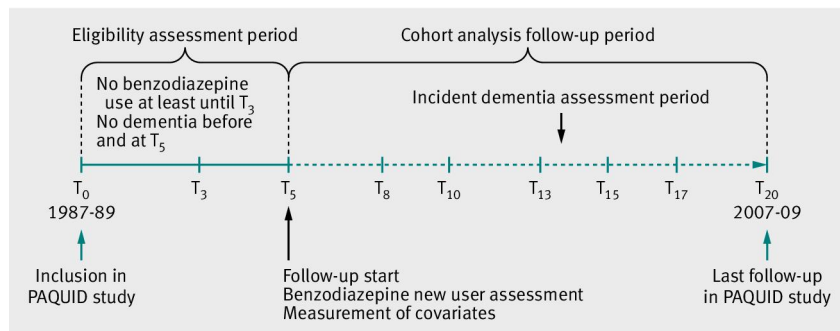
Eligibility assessment period

Cohort analysis follow-up period

No benzodiazepine use at least until $T_3$
No dementia before and at $T_5$

Incident dementia assessment period

$T_0$ $T_3$ $T_5$ $T_8$ $T_{10}$ $T_{13}$ $T_{15}$ $T_{17}$ $T_{20}$

1987-89

2007-09

Inclusion in PAQUID study

Follow-up start
Benzodiazepine new user assessment
Measurement of covariates

Last follow-up in PAQUID study